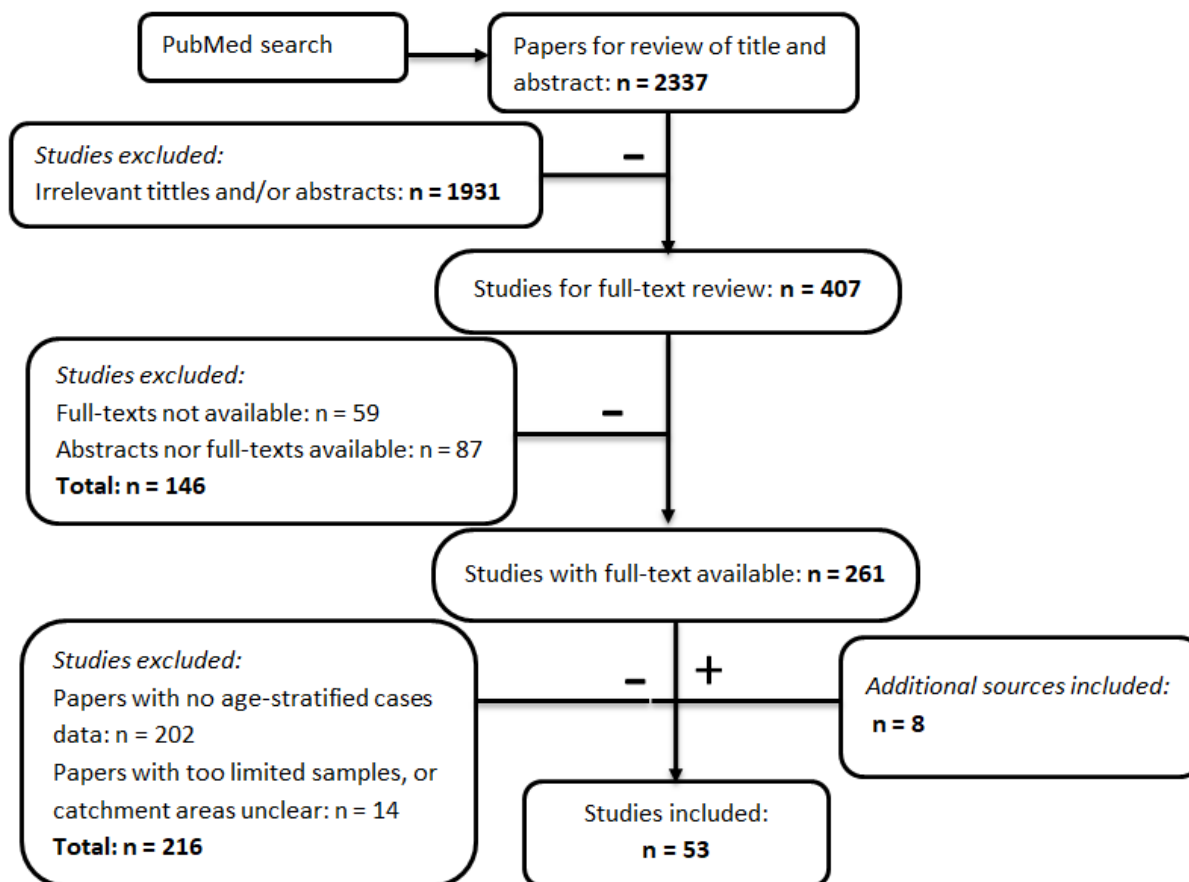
PubMed search

Papers for review of title and abstract: **n = 2337**

*Studies excluded:*
Irrelevant tittles and/or abstracts: **n = 1931**

–

Studies for full-text review: **n = 407**

*Studies excluded:*
Full-texts not available: n = 59
Abstracts nor full-texts available: n = 87
**Total: n = 146**

–

Studies with full-text available: **n = 261**

*Studies excluded:*
Papers with no age-stratified cases data: n = 202
Papers with too limited samples, or catchment areas unclear: n = 14
**Total: n = 216**

–

+

*Additional sources included:*
**n = 8**

Studies included:
**n = 53**